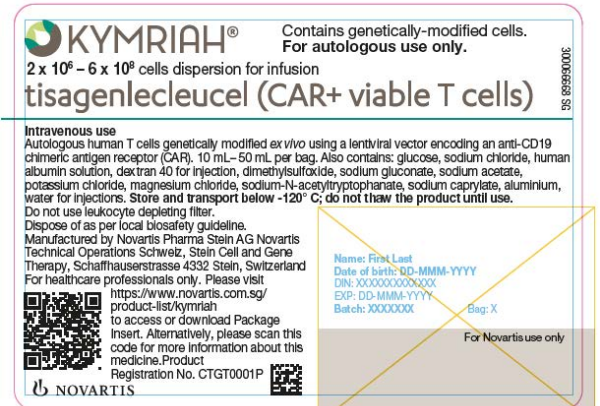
KYMRIAH®

Contains genetically-modified cells.
For autologous use only.

2 x $10^6$ – 6 x $10^8$ cells dispersion for infusion

tisagenlecleucel (CAR+ viable T cells)

30066668 SG

Intravenous use
Autologous human T cells genetically modified ex vivo using a lentiviral vector encoding an anti-CD19 chimeric antigen receptor (CAR). 10 mL–50 mL per bag. Also contains: glucose, sodium chloride, human albumin solution, dextran 40 for injection, dimethylsulfoxide, sodium gluconate, sodium acetate, potassium chloride, magnesium chloride, sodium-N-acetyltryptophanate, sodium caprylate, aluminium, water for injections. Store and transport below -120° C; do not thaw the product until use.
Do not use leukocyte depleting filter.
Dispose of as per local biosafety guideline.
Manufactured by Novartis Pharma Stein AG Novartis Technical Operations Schweiz, Stein Cell and Gene Therapy, Schaffhauserstrasse 4332 Stein, Switzerland
For healthcare professionals only. Please visit https://www.novartis.com.sg/product-list/kymriah to access or download Package Insert. Alternatively, please scan this code for more information about this medicine.Product Registration No. CTGT0001P

NOVARTIS

Name: First Last
Date of birth: DD-MMM-YYYY
DIN: XXXXXXXXXXXXX
EXP: DD-MMM-YYYY
Batch: XXXXXXX
Bag: X

For Novartis use only